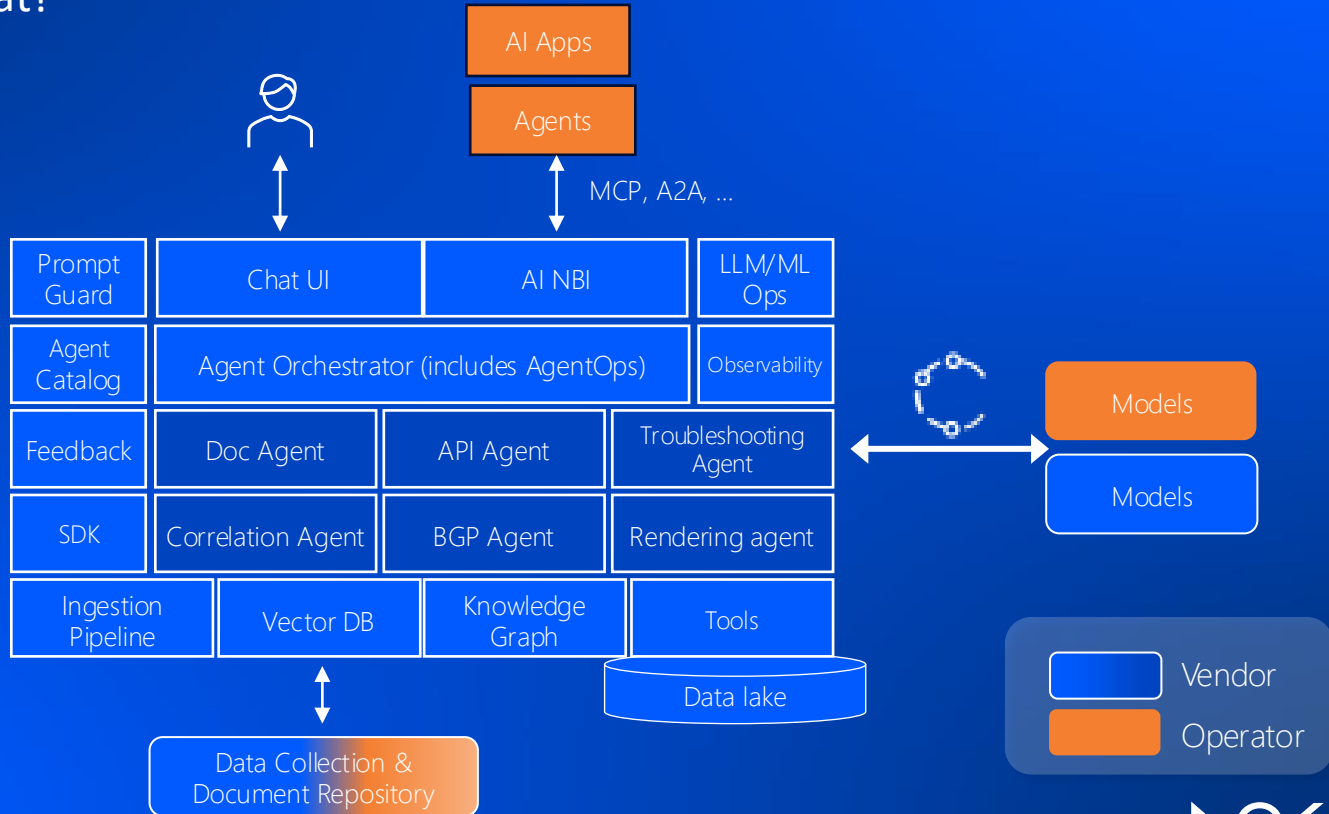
at?

AI Apps

Agents

MCP, A2A, ...

Prompt Guard

Chat UI

AI NBI

LLM/ML Ops

Agent Catalog

Agent Orchestrator (includes AgentOps)

Observability

Feedback

Doc Agent

API Agent

Troubleshooting Agent

SDK

Correlation Agent

BGP Agent

Rendering agent

Ingestion Pipeline

Vector DB

Knowledge Graph

Tools

Data lake

Data Collection & Document Repository

Models

Models

Vendor

Operator